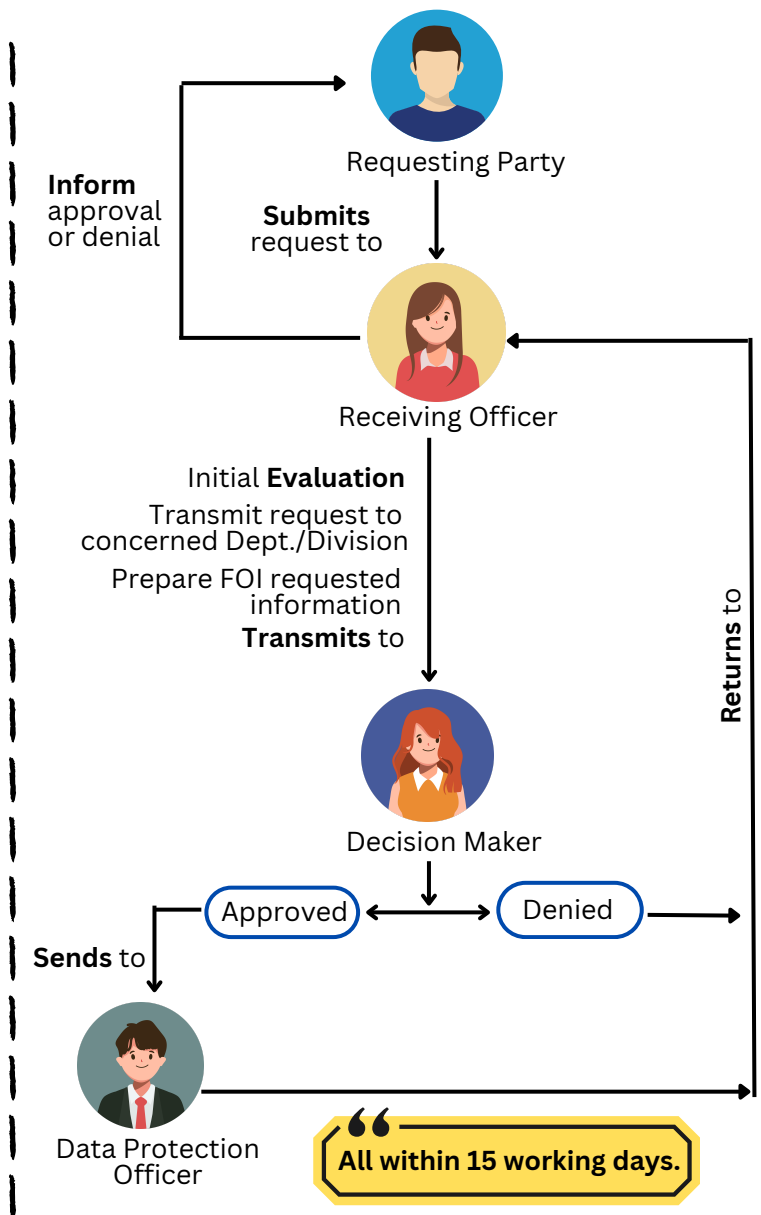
Requesting Party

Inform approval or denial

Submits request to

Receiving Officer

Initial Evaluation

Transmit request to concerned Dept./Division

Prepare FOI requested information

Transmits to

Returns to

Decision Maker

Approved

Denied

Sends to

Data Protection Officer

All within 15 working days.